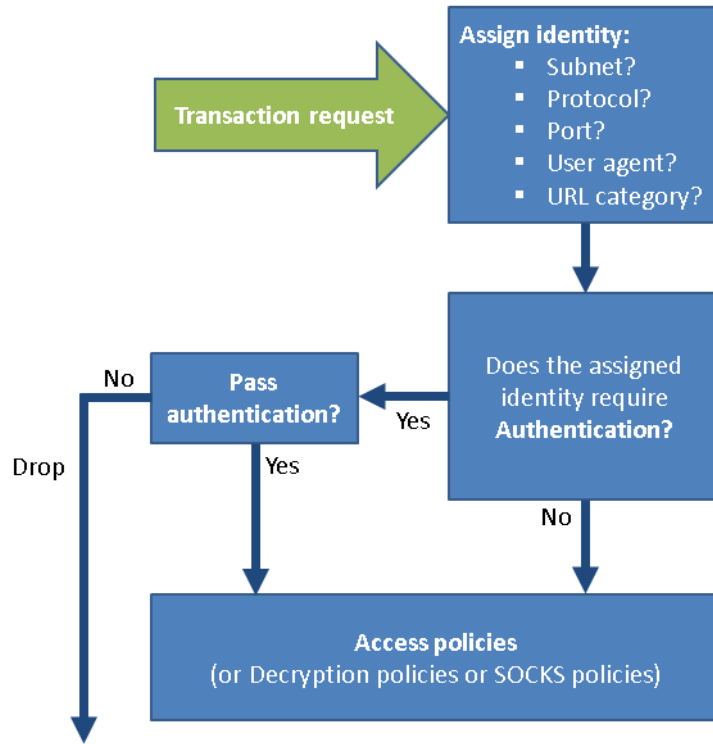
Transaction request

Assign identity:
- Subnet?
- Protocol?
- Port?
- User agent?
- URL category?

Does the assigned identity require Authentication?

Yes

Pass authentication?

No

Drop

Yes

No

Access policies
(or Decryption policies or SOCKS policies)